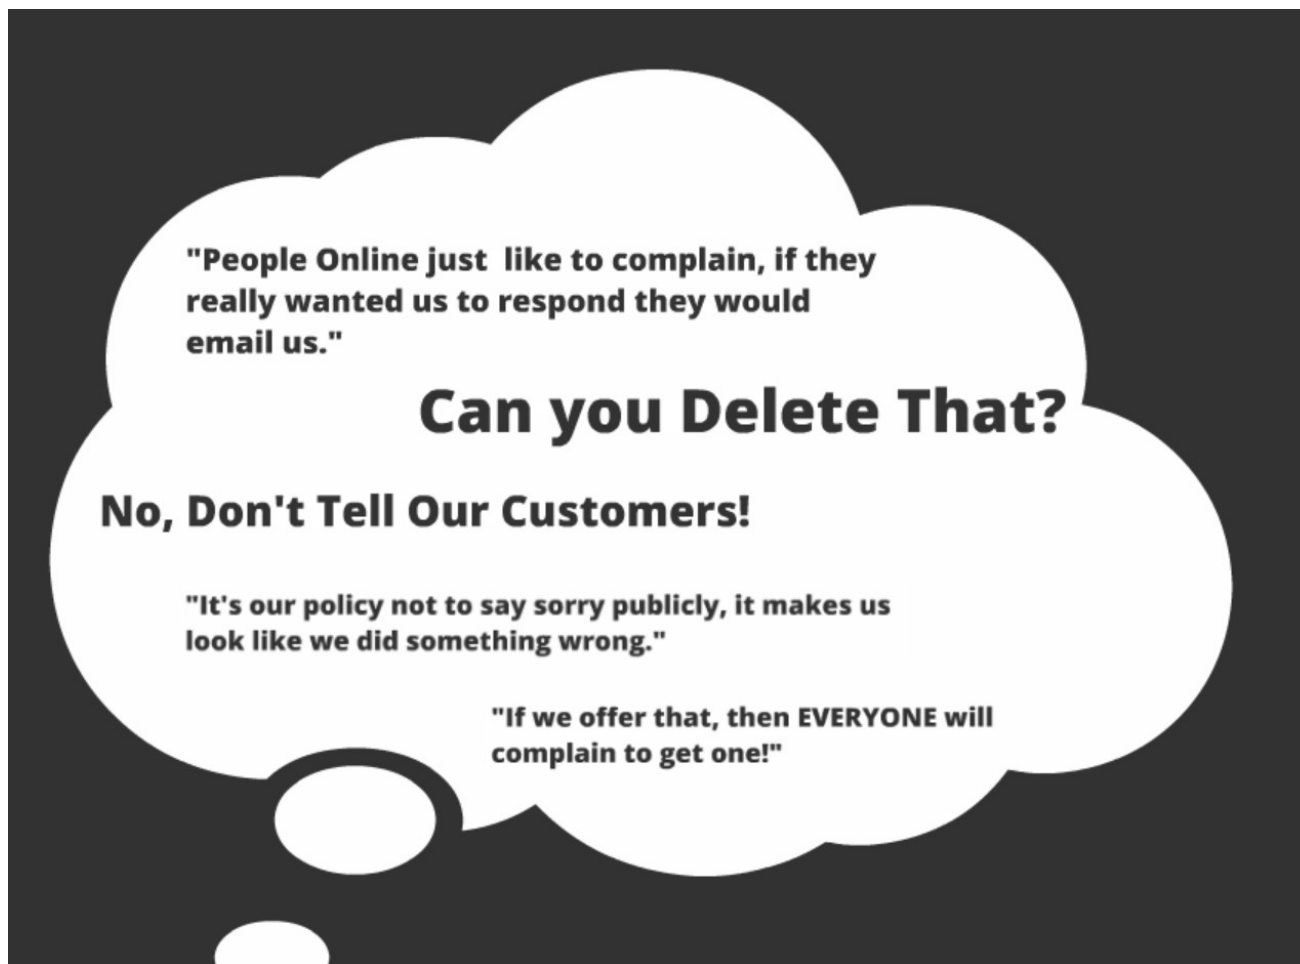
"People Online just like to complain, if they really wanted us to respond they would email us."

Can you Delete That?

No, Don't Tell Our Customers!

"It's our policy not to say sorry publicly, it makes us look like we did something wrong."

"If we offer that, then EVERYONE will complain to get one!"